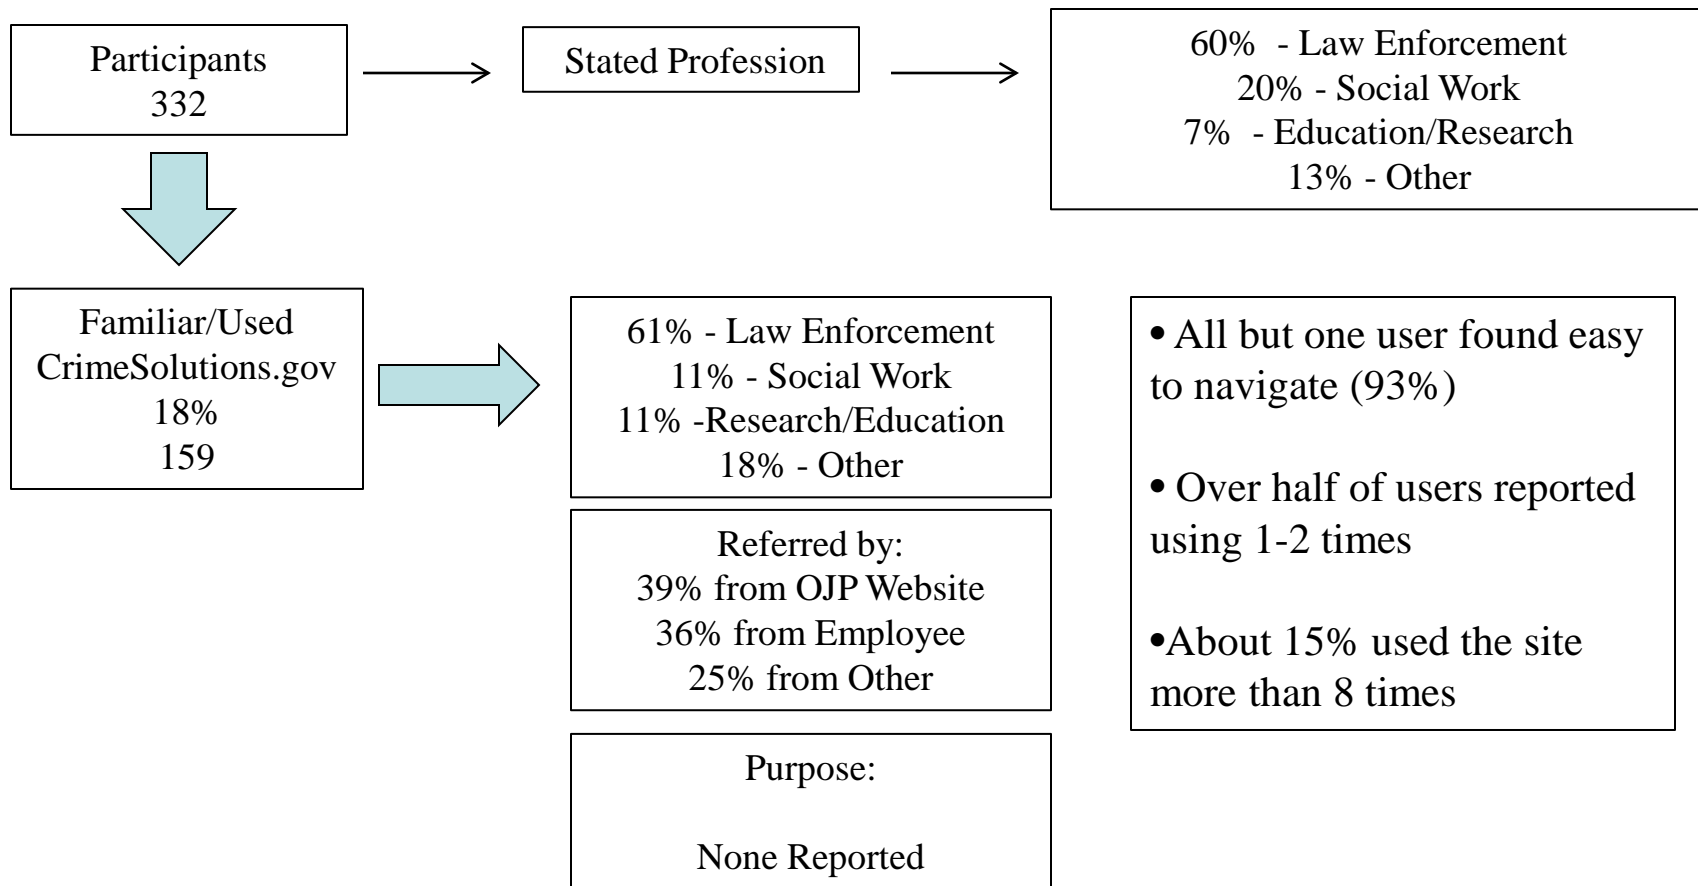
Participants
332

Stated Profession

60% - Law Enforcement
20% - Social Work
7% - Education/Research
13% - Other

Familiar/Used
CrimeSolutions.gov
18%
159

61% - Law Enforcement
11% - Social Work
11% -Research/Education
18% - Other

Referred by:
39% from OJP Website
36% from Employee
25% from Other

Purpose:

None Reported

• All but one user found easy to navigate (93%)

• Over half of users reported using 1-2 times

•About 15% used the site more than 8 times